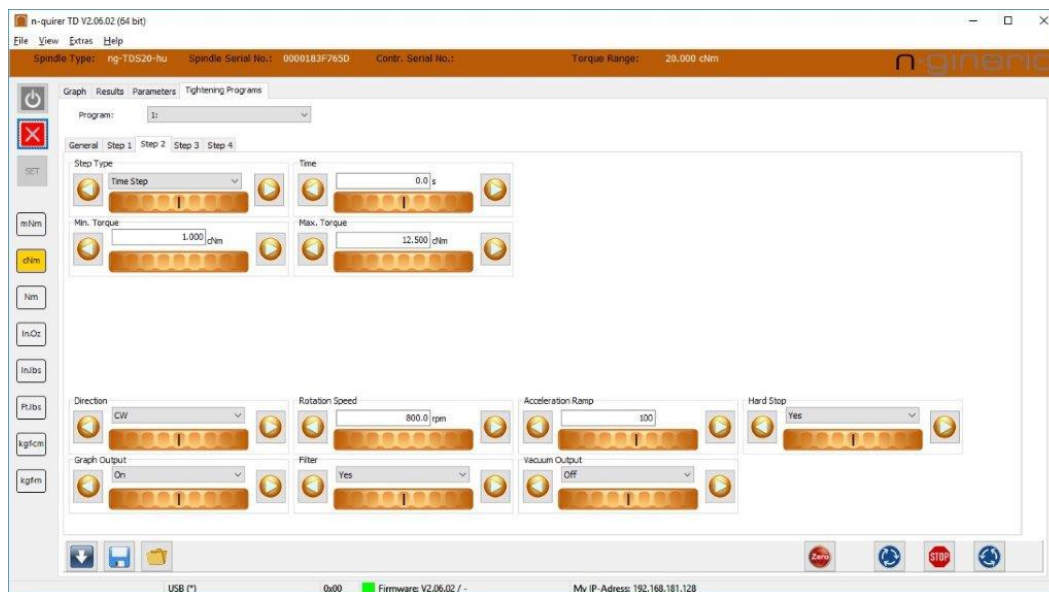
n-quirer TD V2.06.02 (64 bit)

File View Extras Help

Spindle Type: ng-TDS20-hu Spindle Serial No.: 0000183F765D Contr. Serial No.: Torque Range: 20.000 cNm

n-gineric

SET

mNm
cNm
Nm
In.Oz
In.lbs
Ft.lbs
kgfcm
kgfm

Graph Results Parameters Tightening Programs

Program: 1:

General Step 1 Step 2 Step 3 Step 4

Step Type
Time Step

Time
0.0 s

Min. Torque
1.000 cNm

Max. Torque
12.500 cNm

Direction
CW

Rotation Speed
800.0 rpm

Acceleration Ramp
100

Hard Stop
Yes

Graph Output
On

Filter
Yes

Vacuum Output
Off

Zero

STOP

USB (*) 0x00 Firmware: V2.06.02 / - My IP-Adress: 192.168.181.128